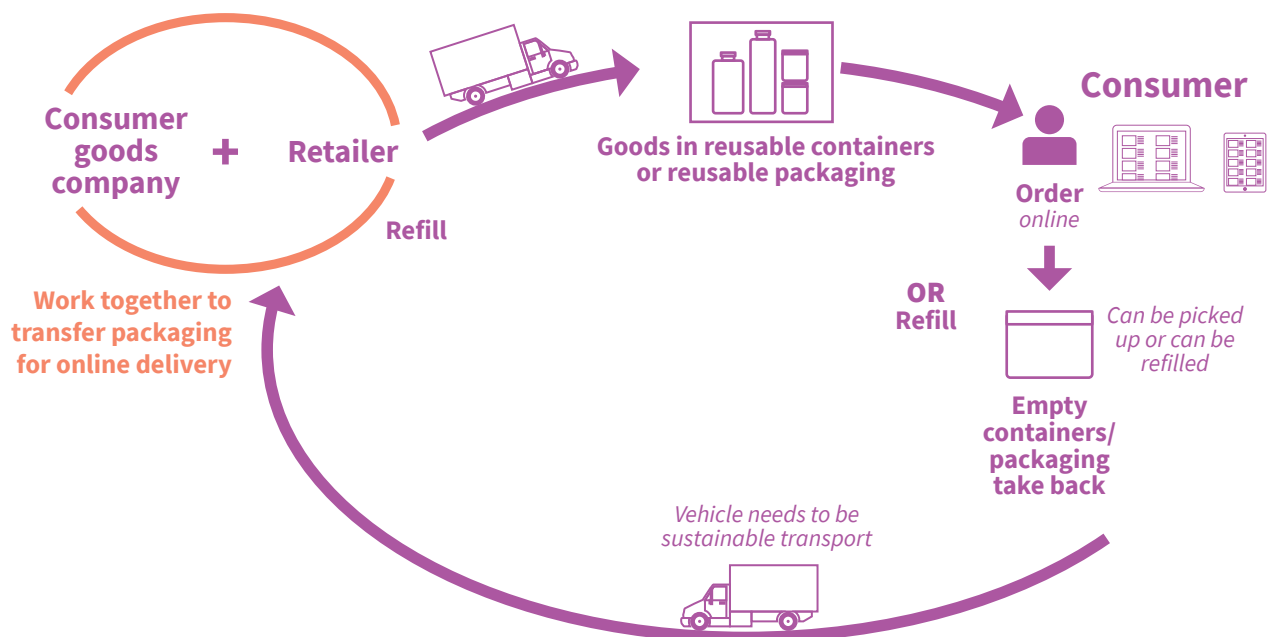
Consumer goods company + Retailer

Refill

Goods in reusable containers or reusable packaging

Consumer

Order
online

OR Refill

Can be picked up or can be refilled

Empty containers/ packaging take back

Work together to transfer packaging for online delivery

Vehicle needs to be sustainable transport